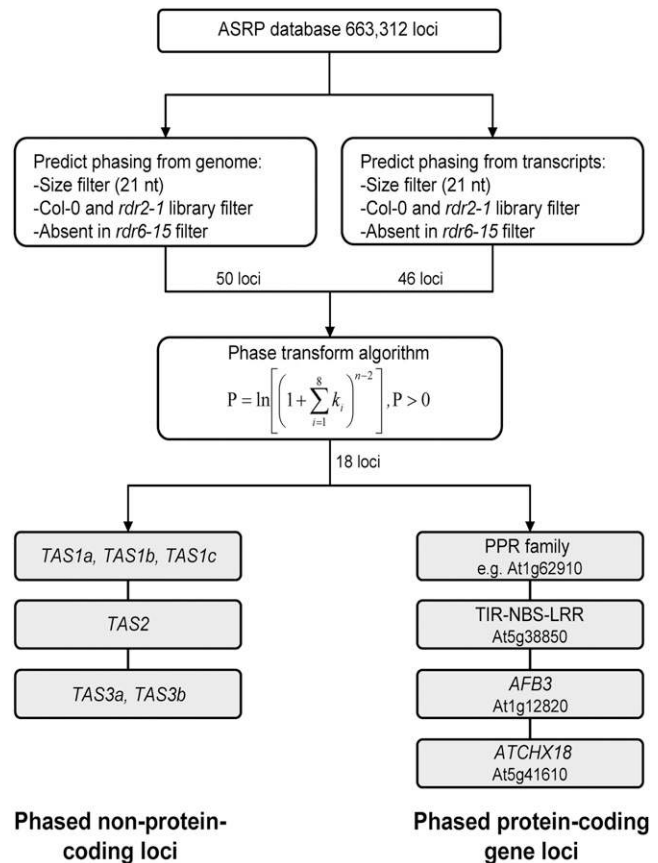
ASRP database 663,312 loci

Predict phasing from genome:
-Size filter (21 nt)
-Col-0 and rdr2-1 library filter
-Absent in rdr6-15 filter

Predict phasing from transcripts:
-Size filter (21 nt)
-Col-0 and rdr2-1 library filter
-Absent in rdr6-15 filter

50 loci

46 loci

Phase transform algorithm
$P = \ln\left[\left(1+\sum_{i=1}^{8} k_i\right)^{n-2}\right], P > 0$

18 loci

TAS1a, TAS1b, TAS1c

TAS2

TAS3a, TAS3b

PPR family
e.g. At1g62910

TIR-NBS-LRR
At5g38850

AFB3
At1g12820

ATCHX18
At5g41610

Phased non-protein-coding loci

Phased protein-coding gene loci